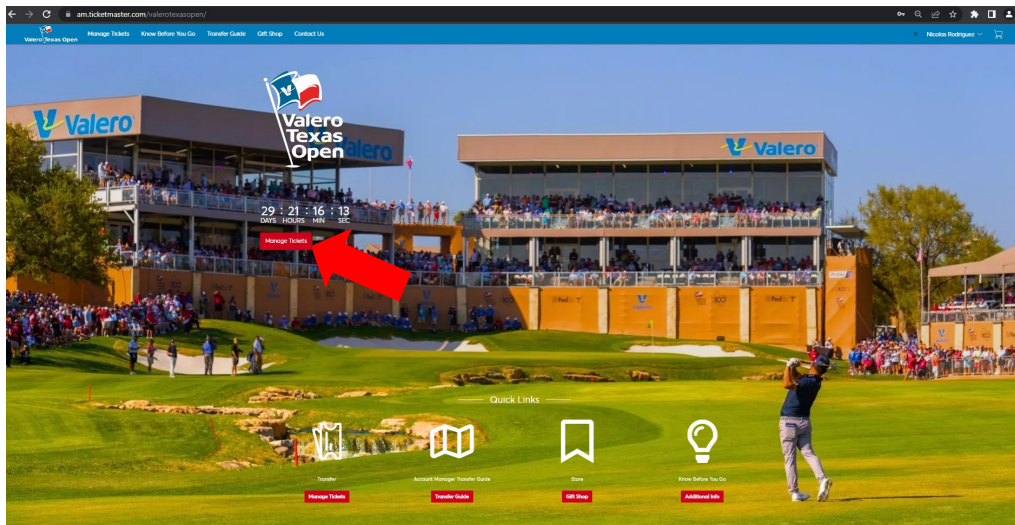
am.ticketmaster.com/valerotexasopen/

Valero Texas Open Manage Tickets Know Before You Go Transfer Guide Gift Shop Contact Us

Nicolas Rodriguez

Valero

Valero Texas Open

Valero

Valero

29 : 21 : 16 : 13
DAYS HOURS MIN SEC

Manage Tickets

Quick Links

Transfer
Manage Tickets

Account Manager Transfer Guide
Transfer Guide

Store
Gift Shop

Know Before You Go
Additional Info